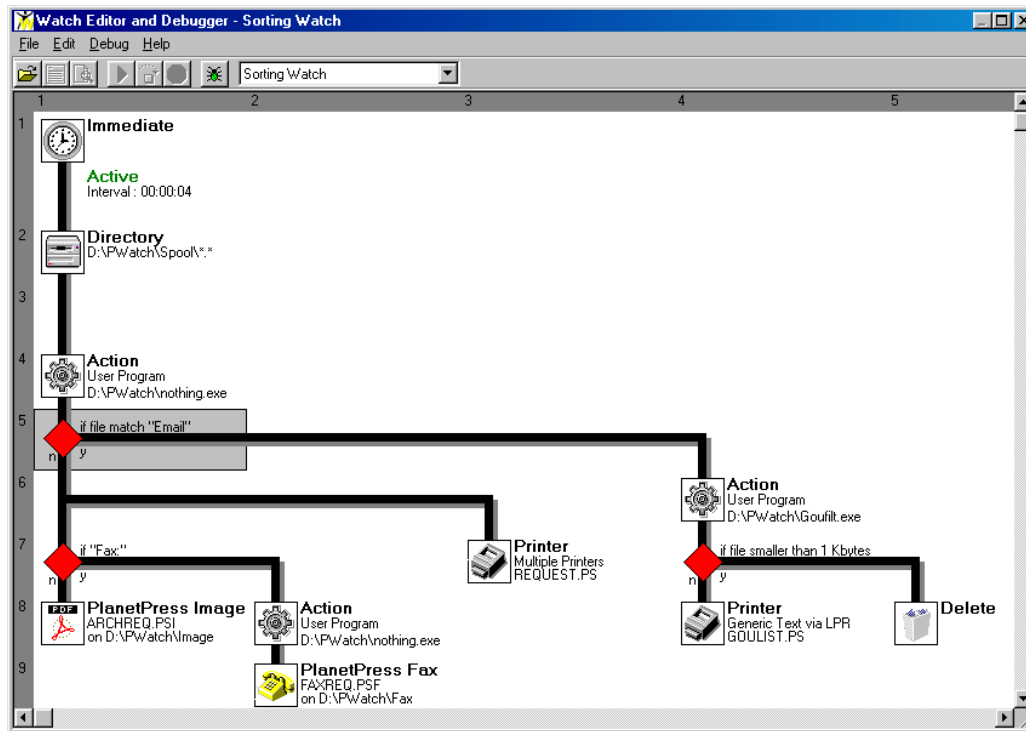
Watch Editor and Debugger - Sorting Watch

File Edit Debug Help

Sorting Watch

1 2 3 4 5

1
Immediate
Active
Interval : 00:00:04

2
Directory
D:\PWatch\Spool\*.*

3

4
Action
User Program
D:\PWatch\nothing.exe

5
if file match "Email"
n y

6
Action
User Program
D:\PWatch\Goufilt.exe

7
if "Fax:"
n y

Printer
Multiple Printers
REQUEST.PS

if file smaller than 1 Kbytes
n y

8
PDF
PlanetPress Image
ARCHREQ.PSI
on D:\PWatch\Image

Action
User Program
D:\PWatch\nothing.exe

Printer
Generic Text via LPR
GOULIST.PS

Delete

9
PlanetPress Fax
FAXREQ.PSF
on D:\PWatch\Fax